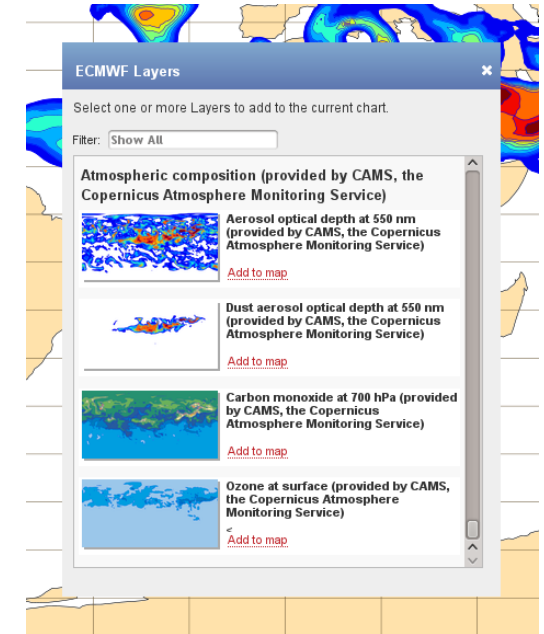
ECMWF Layers

Select one or more Layers to add to the current chart.

Filter: Show All

Atmospheric composition (provided by CAMS, the Copernicus Atmosphere Monitoring Service)

Aerosol optical depth at 550 nm (provided by CAMS, the Copernicus Atmosphere Monitoring Service)

Add to map

Dust aerosol optical depth at 550 nm (provided by CAMS, the Copernicus Atmosphere Monitoring Service)

Add to map

Carbon monoxide at 700 hPa (provided by CAMS, the Copernicus Atmosphere Monitoring Service)

Add to map

Ozone at surface (provided by CAMS, the Copernicus Atmosphere Monitoring Service)

<

Add to map